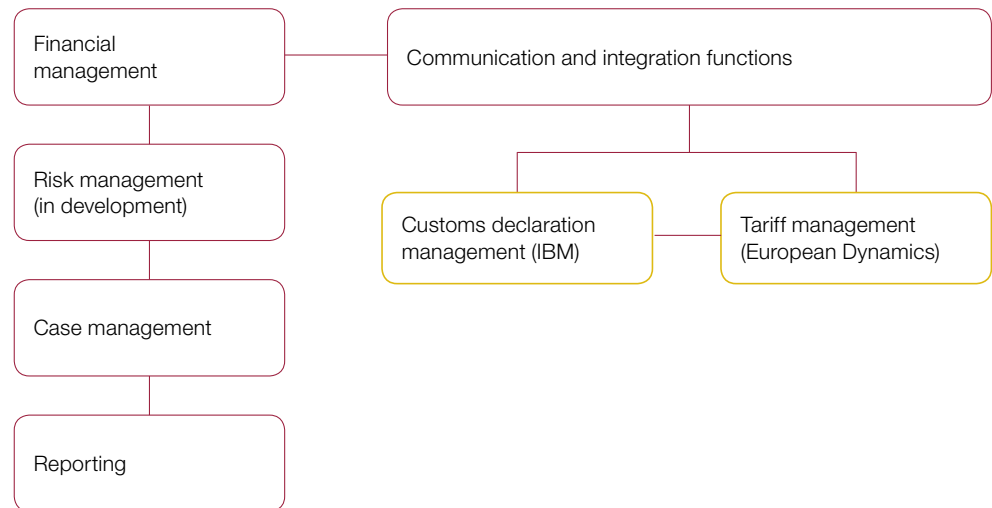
Financial management

Communication and integration functions

Risk management (in development)

Customs declaration management (IBM)

Tariff management (European Dynamics)

Case management

Reporting